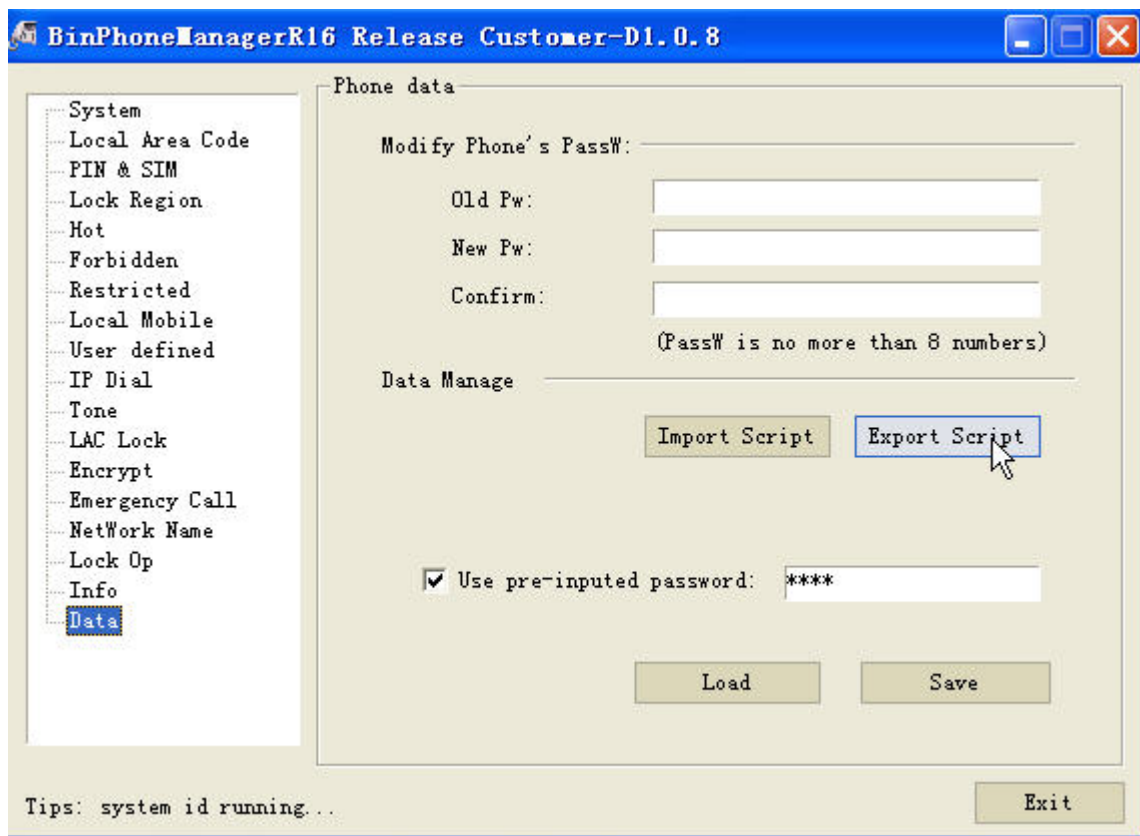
BinPhoneManagerR16 Release Customer-D1.0.8

System
Local Area Code
PIN & SIM
Lock Region
Hot
Forbidden
Restricted
Local Mobile
User defined
IP Dial
Tone
LAC Lock
Encrypt
Emergency Call
NetWork Name
Lock Op
Info
Data

Phone data

Modify Phone's PassW:

Old Pw:

New Pw:

Confirm:

(PassW is no more than 8 numbers)

Data Manage

Import Script

Export Script

Use pre-inputed password: ****

Load

Save

Tips: system id running...

Exit